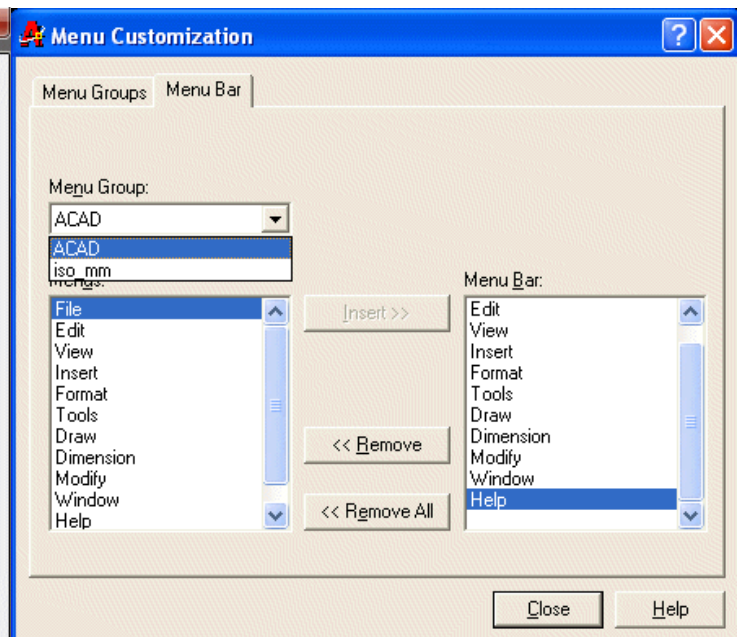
Menu Customization

?

Menu Groups

Menu Bar

Menu Group:

ACAD

ACAD

iso_mm

Menus:

File
Edit
View
Insert
Format
Tools
Draw
Dimension
Modify
Window
Help

Insert >>

<< Remove

<< Remove All

Menu Bar:

Edit
View
Insert
Format
Tools
Draw
Dimension
Modify
Window
Help

Close

Help